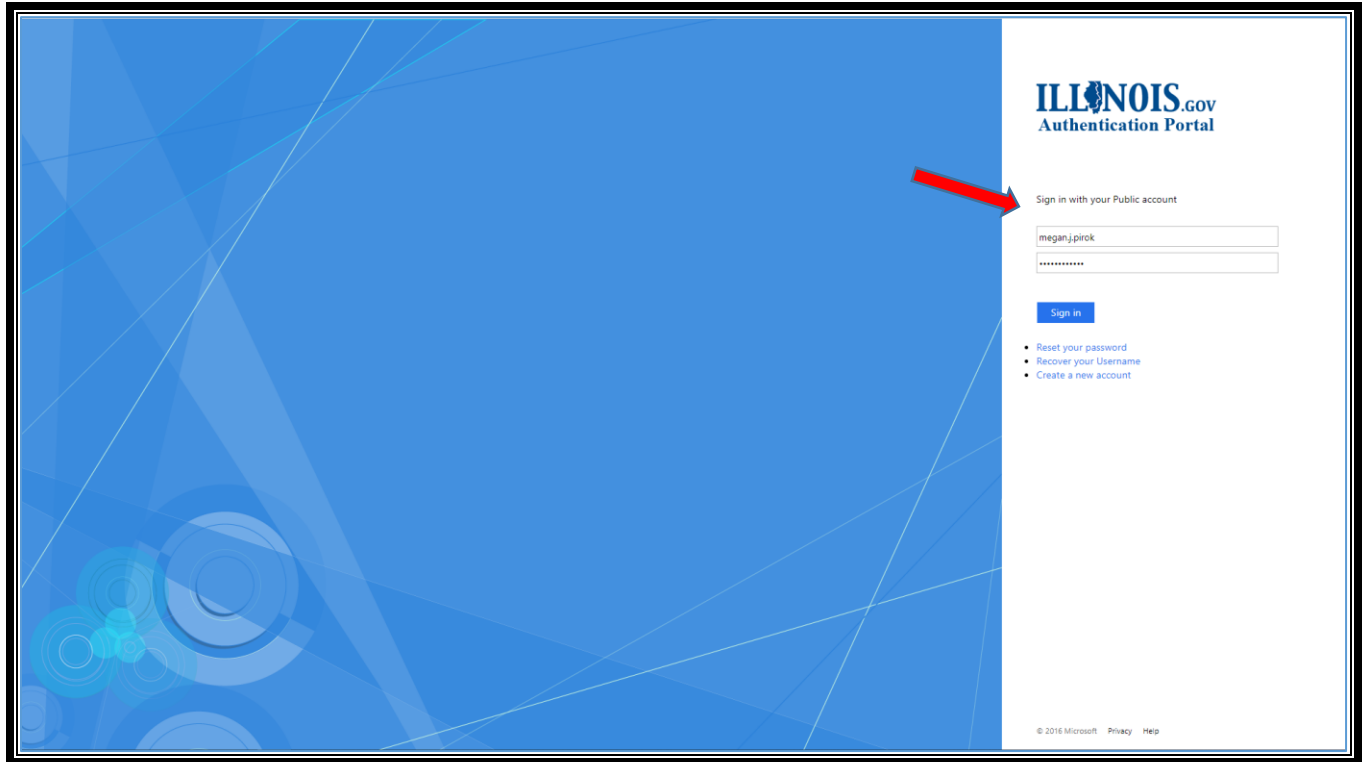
ILLINOIS.GOV
Authentication Portal

Sign in with your Public account

megan.j.pirok

•••••••••••••

Sign in

- Reset your password
- Recover your Username
- Create a new account

© 2016 Microsoft Privacy Help